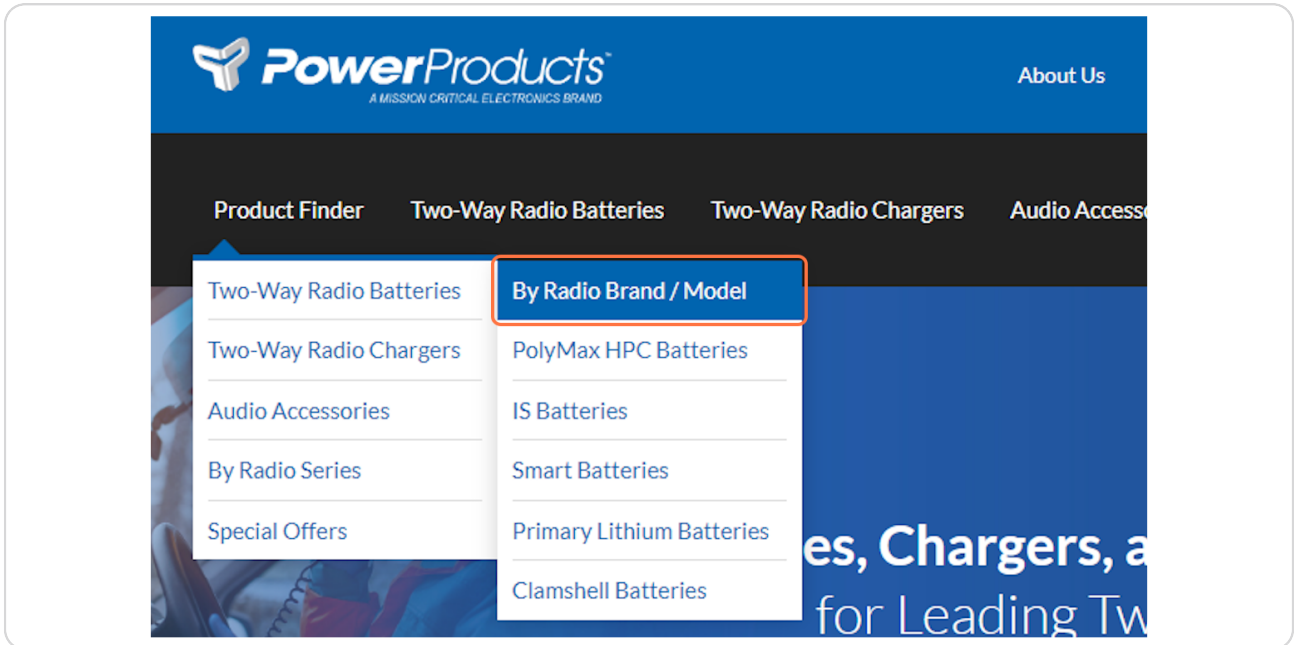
PowerProducts™
A MISSION CRITICAL ELECTRONICS BRAND

About Us

Product Finder
Two-Way Radio Batteries
Two-Way Radio Chargers
Audio Accesso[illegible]

Two-Way Radio Batteries
Two-Way Radio Chargers
Audio Accessories
By Radio Series
Special Offers

By Radio Brand / Model
PolyMax HPC Batteries
IS Batteries
Smart Batteries
Primary Lithium Batteries
Clamshell Batteries

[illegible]es, Chargers, a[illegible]
for Leading Tw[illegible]